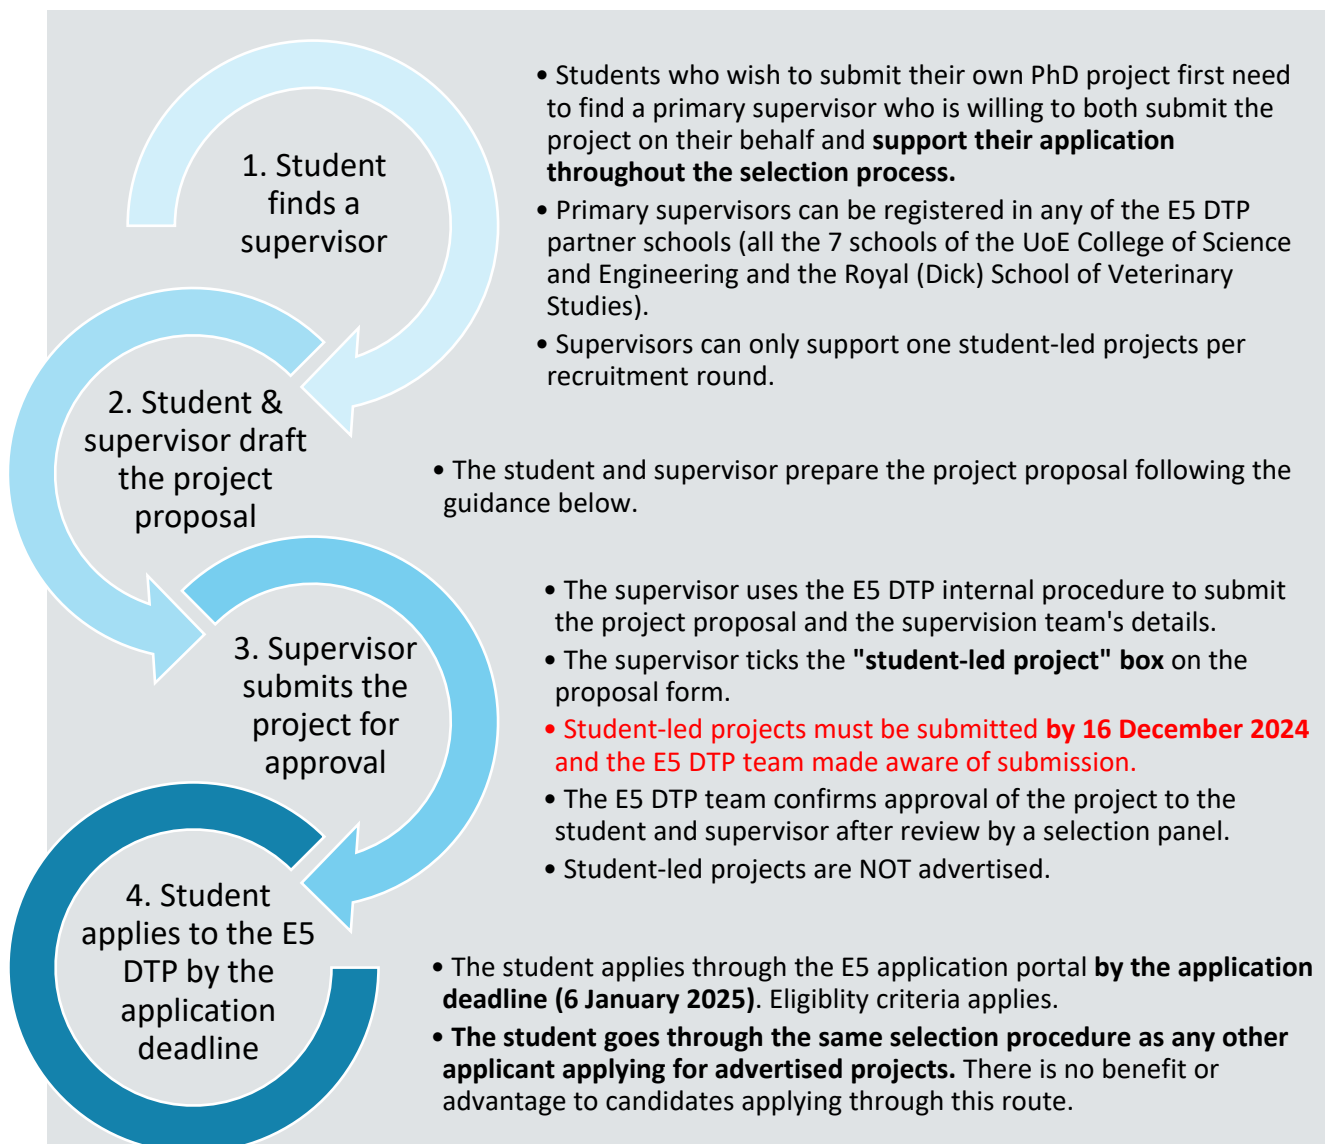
1. Student finds a supervisor

• Students who wish to submit their own PhD project first need to find a primary supervisor who is willing to both submit the project on their behalf and **support their application throughout the selection process.**

• Primary supervisors can be registered in any of the E5 DTP partner schools (all the 7 schools of the UoE College of Science and Engineering and the Royal (Dick) School of Veterinary Studies).

• Supervisors can only support one student-led projects per recruitment round.

2. Student & supervisor draft the project proposal

• The student and supervisor prepare the project proposal following the guidance below.

3. Supervisor submits the project for approval

• The supervisor uses the E5 DTP internal procedure to submit the project proposal and the supervision team's details.

• The supervisor ticks the **"student-led project" box** on the proposal form.

• Student-led projects must be submitted **by 16 December 2024** and the E5 DTP team made aware of submission.

• The E5 DTP team confirms approval of the project to the student and supervisor after review by a selection panel.

• Student-led projects are NOT advertised.

4. Student applies to the E5 DTP by the application deadline

• The student applies through the E5 application portal **by the application deadline (6 January 2025)**. Eligiblity criteria applies.

• **The student goes through the same selection procedure as any other applicant applying for advertised projects.** There is no benefit or advantage to candidates applying through this route.